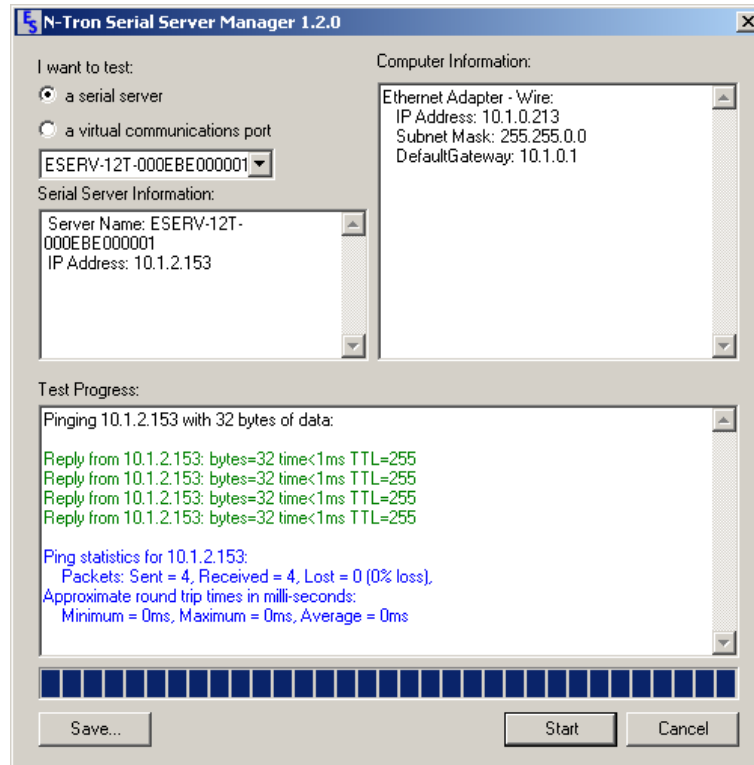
N-Tron Serial Server Manager 1.2.0

I want to test:

a serial server

a virtual communications port

ESERV-12T-000EBE000001

Serial Server Information:

Server Name: ESERV-12T-000EBE000001
IP Address: 10.1.2.153

Computer Information:

Ethernet Adapter - Wire:
IP Address: 10.1.0.213
Subnet Mask: 255.255.0.0
DefaultGateway: 10.1.0.1

Test Progress:

Pinging 10.1.2.153 with 32 bytes of data:

Reply from 10.1.2.153: bytes=32 time<1ms TTL=255
Reply from 10.1.2.153: bytes=32 time<1ms TTL=255
Reply from 10.1.2.153: bytes=32 time<1ms TTL=255
Reply from 10.1.2.153: bytes=32 time<1ms TTL=255

Ping statistics for 10.1.2.153:
Packets: Sent = 4, Received = 4, Lost = 0 (0% loss),
Approximate round trip times in milli-seconds:
Minimum = 0ms, Maximum = 0ms, Average = 0ms

Save...

Start

Cancel